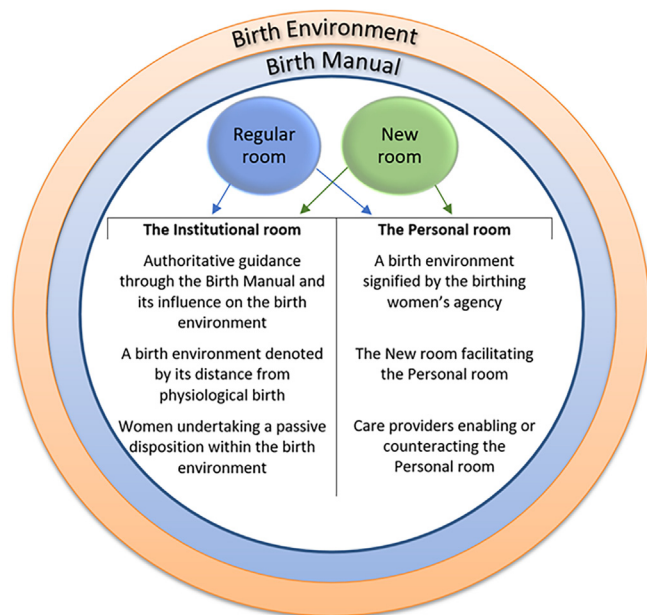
Birth Environment

Birth Manual

Regular room

New room

| The Institutional room | The Personal room |
|---|---|
| Authoritative guidance through the Birth Manual and its influence on the birth environment | A birth environment signified by the birthing women's agency |
| A birth environment denoted by its distance from physiological birth | The New room facilitating the Personal room |
| Women undertaking a passive disposition within the birth environment | Care providers enabling or counteracting the Personal room |